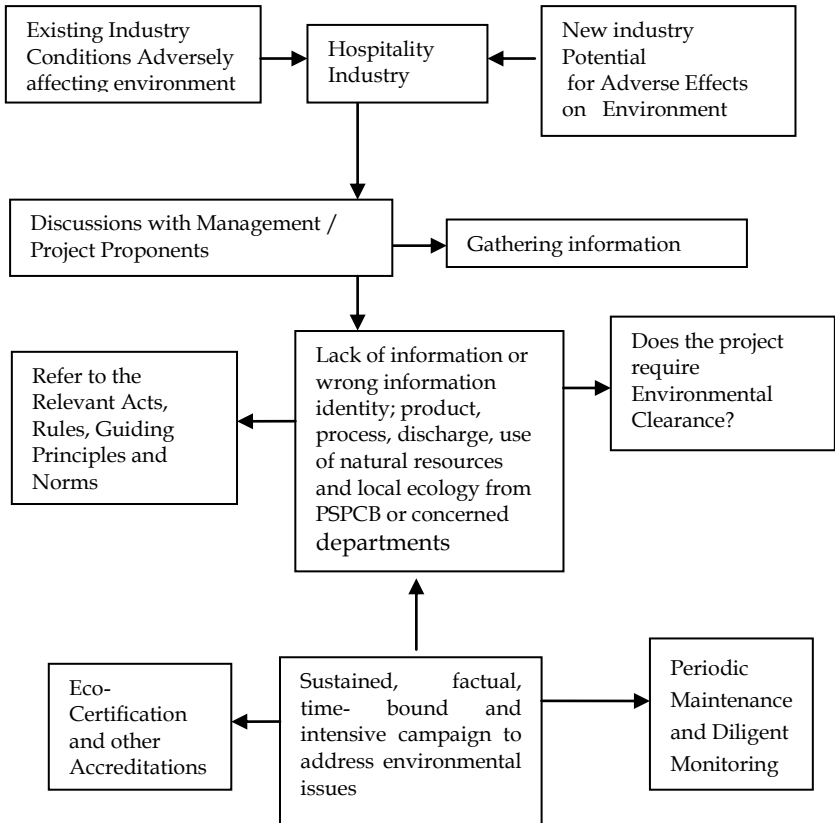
Existing Industry Conditions Adversely affecting environment

Hospitality Industry

New industry Potential for Adverse Effects on Environment

Discussions with Management / Project Proponents

Gathering information

Refer to the Relevant Acts, Rules, Guiding Principles and Norms

Lack of information or wrong information identity; product, process, discharge, use of natural resources and local ecology from PSPCB or concerned departments

Does the project require Environmental Clearance?

Eco-Certification and other Accreditations

Sustained, factual, time-bound and intensive campaign to address environmental issues

Periodic Maintenance and Diligent Monitoring